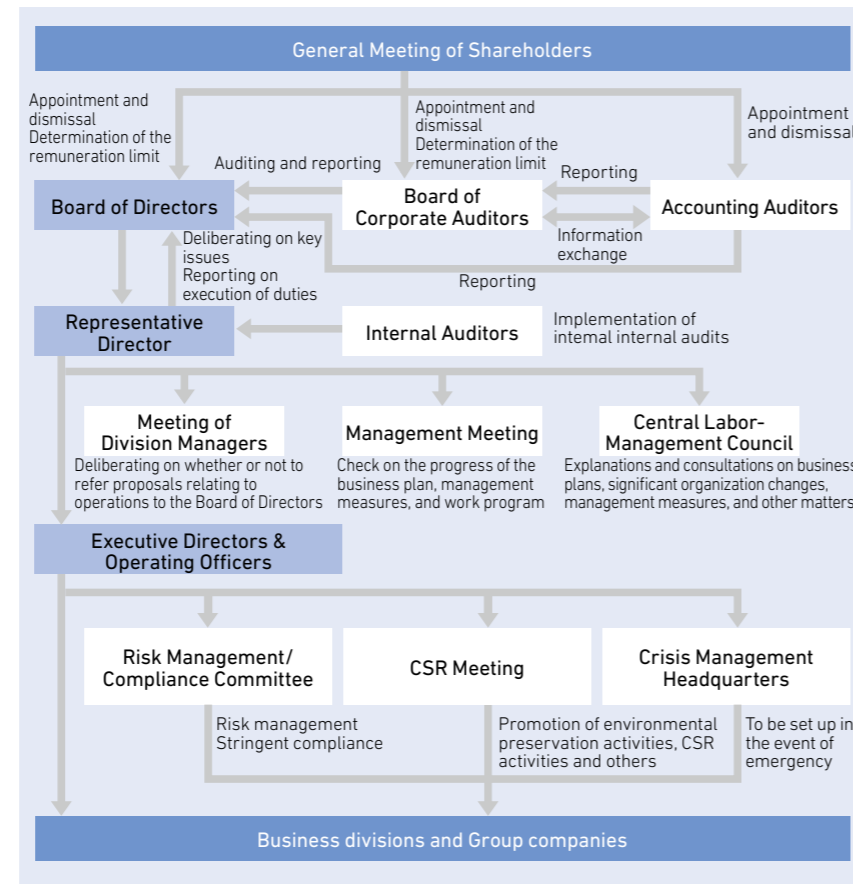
General Meeting of Shareholders

Appointment and dismissal
Determination of the remuneration limit

Appointment and dismissal
Determination of the remuneration limit

Appointment and dismissal

Auditing and reporting

Reporting

Board of Directors

Board of Corporate Auditors

Accounting Auditors

Deliberating on key issues
Reporting on execution of duties

Information exchange

Reporting

Representative Director

Internal Auditors

Implementation of intemal internal audits

Meeting of Division Managers

Deliberating on whether or not to refer proposals relating to operations to the Board of Directors

Management Meeting

Check on the progress of the business plan, management measures, and work program

Central Labor-Management Council

Explanations and consultations on business plans, significant organization changes, management measures, and other matters

Executive Directors & Operating Officers

Risk Management/ Compliance Committee

Risk management
Stringent compliance

CSR Meeting

Promotion of environmental preservation activities, CSR activities and others

Crisis Management Headquarters

To be set up in the event of emergency

Business divisions and Group companies